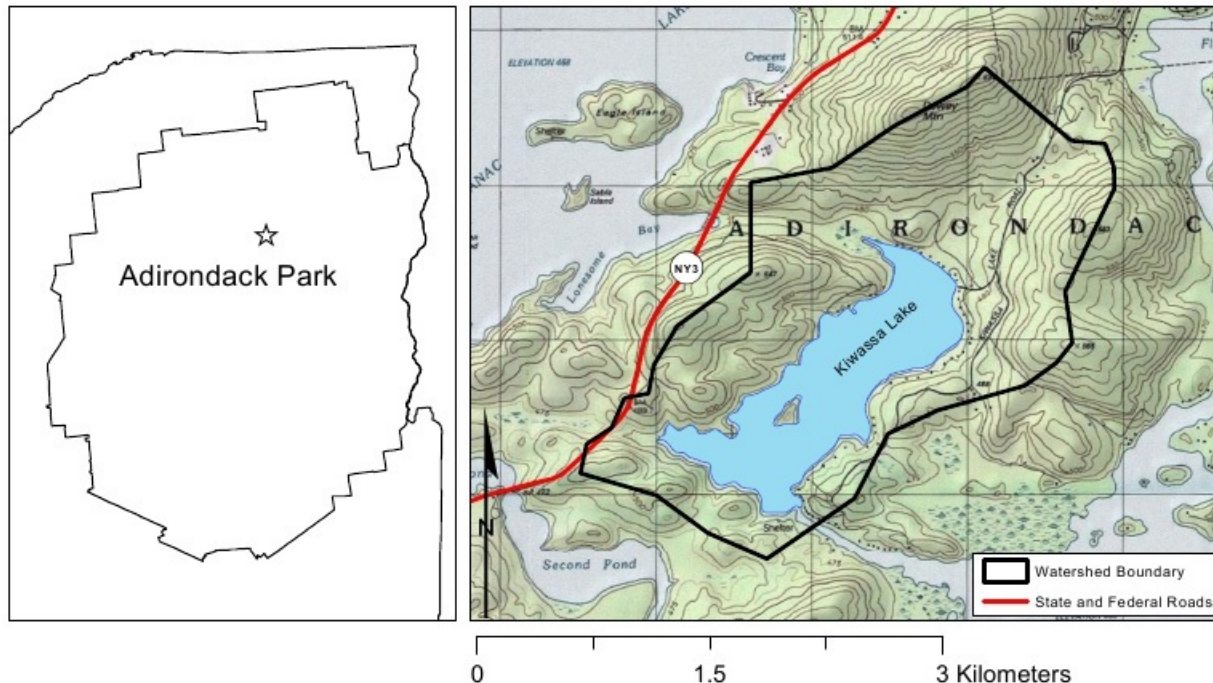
Adirondack Park

ELEVATION 468

Crescent Bay

Eagle Island

Shelter

Sable Island

Bay

Lonesome

NY3

A D I R O N D A C

Kiwassa Lake

Second Pond

Shelter

N

Watershed Boundary

State and Federal Roads

0 1.5 3 Kilometers